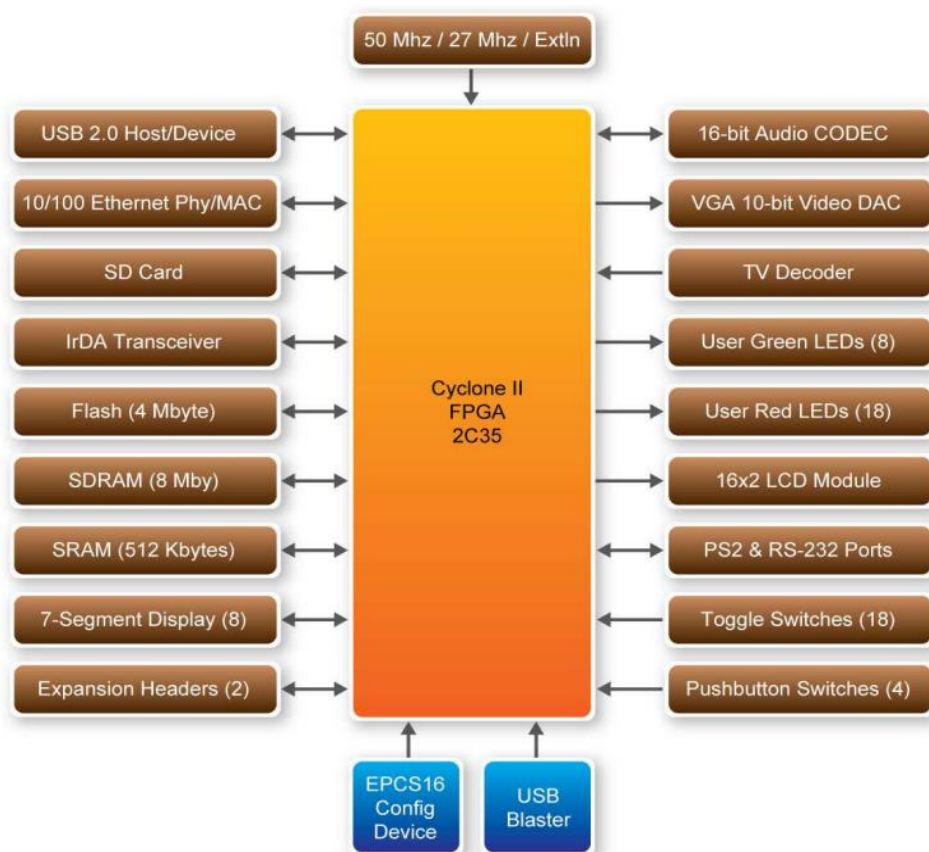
50 Mhz / 27 Mhz / ExtIn

USB 2.0 Host/Device

10/100 Ethernet Phy/MAC

SD Card

IrDA Transceiver

Flash (4 Mbyte)

SDRAM (8 Mby)

SRAM (512 Kbytes)

7-Segment Display (8)

Expansion Headers (2)

Cyclone II
FPGA
2C35

16-bit Audio CODEC

VGA 10-bit Video DAC

TV Decoder

User Green LEDs (8)

User Red LEDs (18)

16x2 LCD Module

PS2 & RS-232 Ports

Toggle Switches (18)

Pushbutton Switches (4)

EPCS16
Config
Device

USB
Blaster